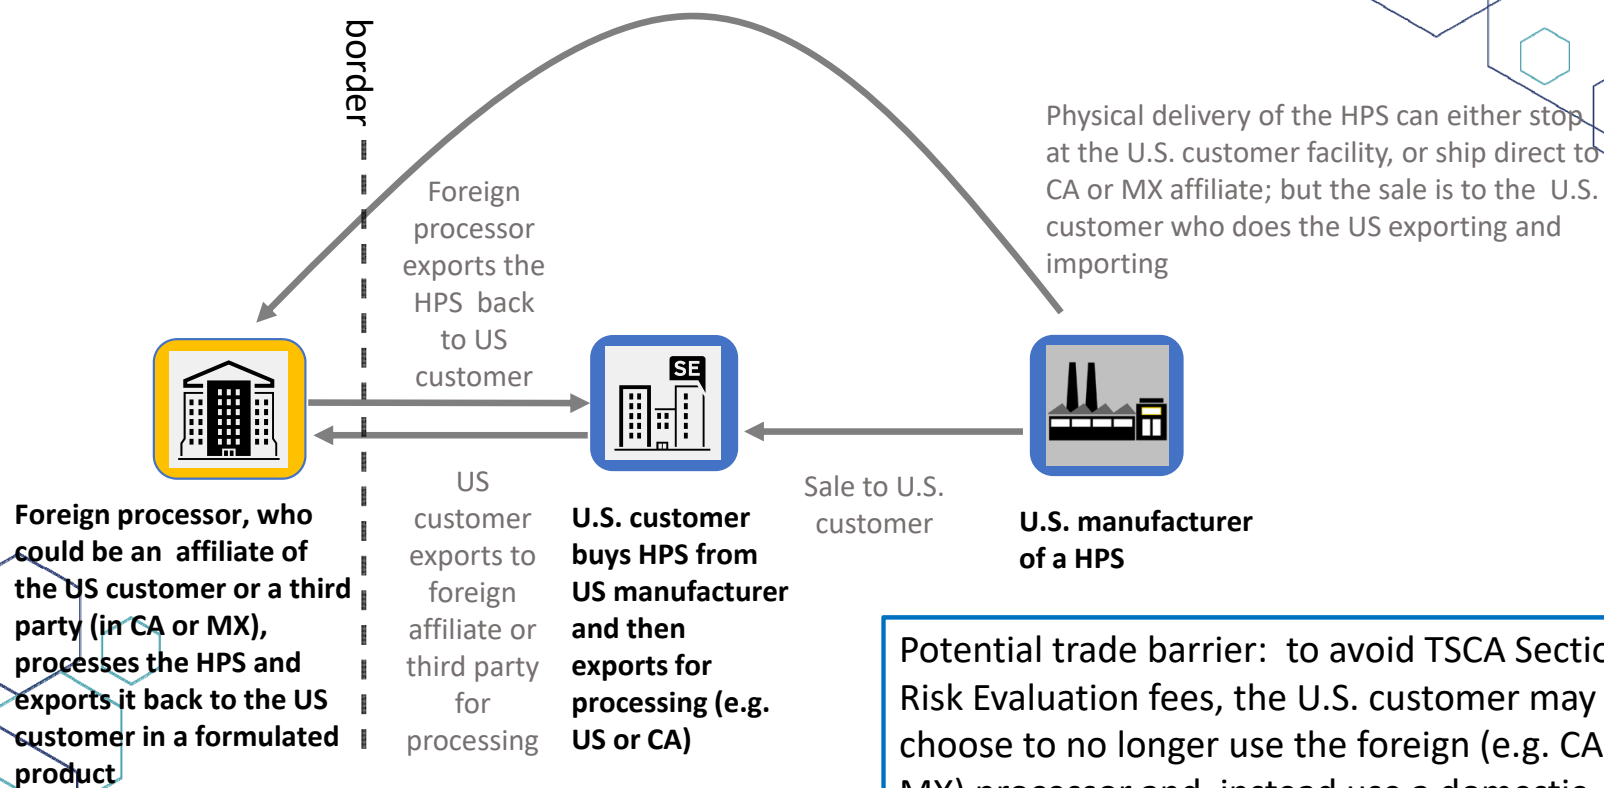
border

Physical delivery of the HPS can either stop at the U.S. customer facility, or ship direct to CA or MX affiliate; but the sale is to the U.S. customer who does the US exporting and importing

Foreign processor exports the HPS back to US customer

SE

Foreign processor, who could be an affiliate of the US customer or a third party (in CA or MX), processes the HPS and exports it back to the US customer in a formulated product

US customer exports to foreign affiliate or third party for processing

U.S. customer buys HPS from US manufacturer and then exports for processing (e.g. US or CA)

Sale to U.S. customer

U.S. manufacturer of a HPS

Potential trade barrier: to avoid TSCA Sectic Risk Evaluation fees, the U.S. customer may choose to no longer use the foreign (e.g. CA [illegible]